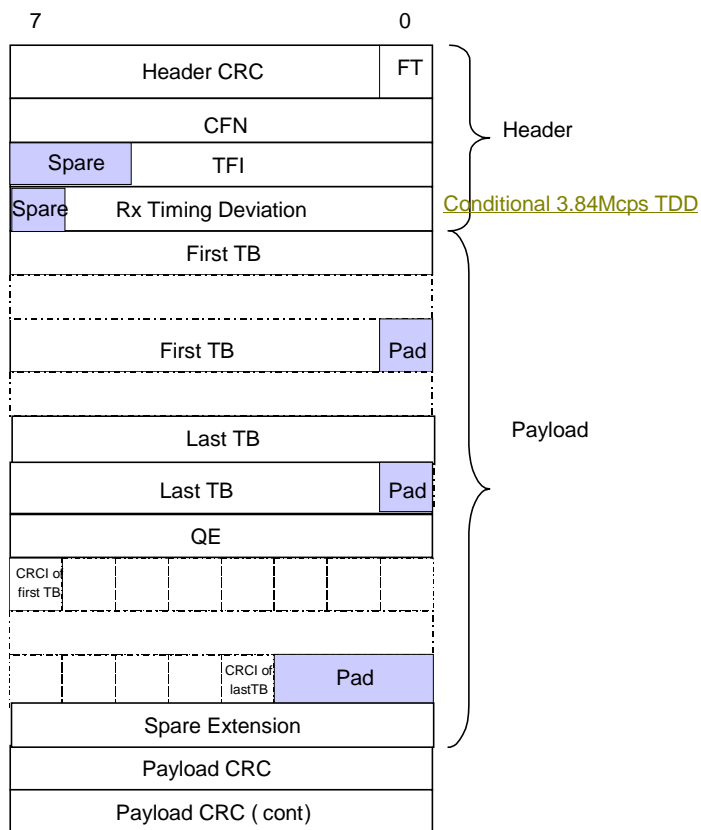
7

0

Header CRC

FT

CFN

Spare

TFI

Spare

Rx Timing Deviation

Header

Conditional 3.84Mcps TDD

First TB

First TB

Pad

Last TB

Payload

Last TB

Pad

QE

CRCI of first TB

CRCI of lastTB

Pad

Spare Extension

Payload CRC

Payload CRC ( cont)